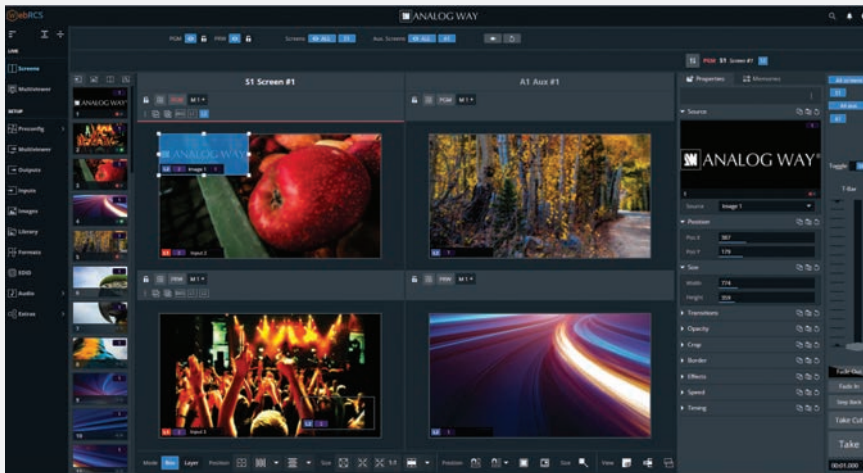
WebRCS

ANALOG WAY

LIVE

Screens

Multiviewer

SETUP

Preconfig

Multiviewer

Outputs

Inputs

Images

Library

Formats

EDID

Audio

Extras

PGM PRW

Screens ALL S1

Aux Screens ALL A1

S1 PGM S1 Screen #1

S1 Screen #1

A1 Aux #1

ANALOG WAY

Image 1

Input 2

Input 3

PGM M1

PRW M1

Properties

Memories

Source

ANALOG WAY

Source Image 1

Position

Pos X 587

Pos Y 170

Size

Width 774

Height 359

Transitions

Opacity

Crop

Border

Effects

Speed

Timing

All screens

S1

All aux

A1

Toggle

T-Bar

Fade In

Smp Back

Take Cut

Take

00:01.000

Mode Layer Position Size Position Size View